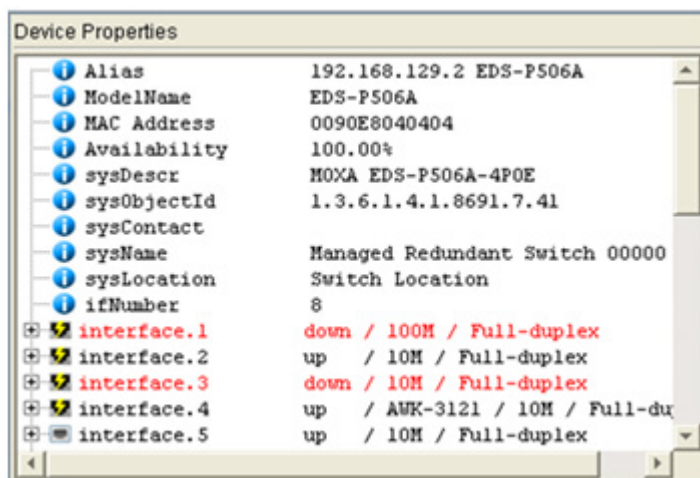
Device Properties

| | |
|---|---|
| Alias | 192.168.129.2 EDS-P506A |
| ModelName | EDS-P506A |
| MAC Address | 0090E8040404 |
| Availability | 100.00% |
| sysDescr | MOXA EDS-P506A-4POE |
| sysObjectId | 1.3.6.1.4.1.8691.7.41 |
| sysContact | |
| sysName | Managed Redundant Switch 00000 |
| sysLocation | Switch Location |
| ifNumber | 8 |
| interface.1 | down / 100M / Full-duplex |
| interface.2 | up / 10M / Full-duplex |
| interface.3 | down / 10M / Full-duplex |
| interface.4 | up / AWK-3121 / 10M / Full-du |
| interface.5 | up / 10M / Full-duplex |